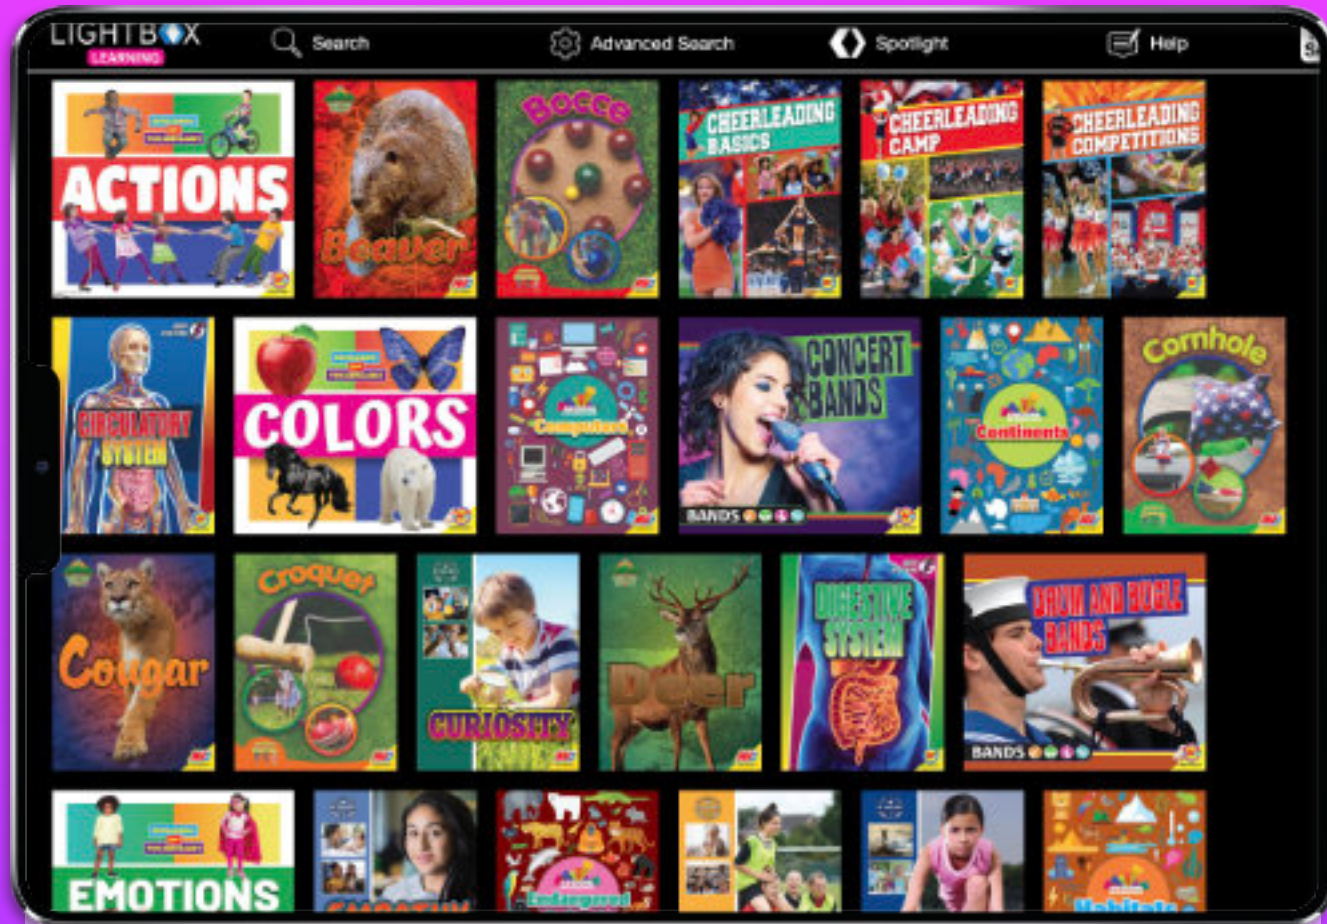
LIGHTBOX LEARNING

Search

Advanced Search

Spotlight

Help

ACTIONS

Beaver

Bocce

CHEERLEADING BASICS

CHEERLEADING CAMP

CHEERLEADING COMPETITIONS

CIRCULATORY SYSTEM

COLORS

Computers

CONCERT BANDS

BANDS

Continents

Cornhole

Cougar

Croquet

CURIOSITY

Deer

DIGESTIVE SYSTEM

DRUM AND BUGLE BANDS

BANDS

EMOTIONS

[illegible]

Endangered

Habitats